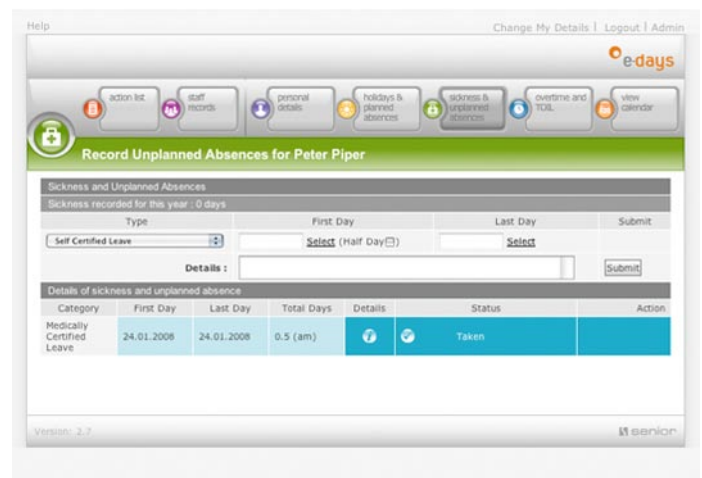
Help

Change My Details | Logout | Admin

e-days

action list

staff records

personal details

holidays & planned absences

sickness & unplanned absences

overtime and TOIL

view calendar

Record Unplanned Absences for Peter Piper

Sickness and Unplanned Absences

Sickness recorded for this year : 0 days

| Type | First Day | Last Day | Submit |
|---|---|---|---|
| Self Certified Leave | Select (Half Day) | Select | |

Details :

Submit

Details of sickness and unplanned absence

| Category | First Day | Last Day | Total Days | Details | Status | Action |
|---|---|---|---|---|---|---|
| Medically Certified Leave | 24.01.2008 | 24.01.2008 | 0.5 (am) | | Taken | |

Version: 2.7

senior